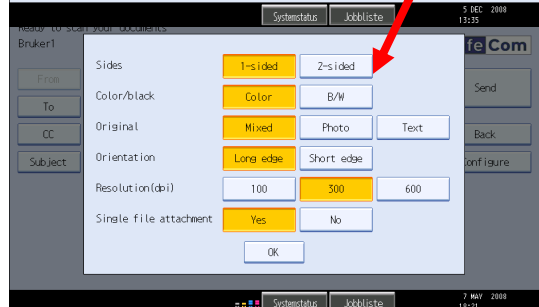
Systemstatus
Jobbliste
5 DEC 2008
13:35
Ready to scan your documents
Bruker1
feCom
From
To
CC
Subject
Send
Back
Configure

Sides
1-sided
2-sided
Color/black
Color
B/W
Original
Mixed
Photo
Text
Orientation
Long edge
Short edge
Resolution(dpi)
100
300
600
Single file attachment
Yes
No
OK

Systemstatus
Jobbliste
7 MAY 2008
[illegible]